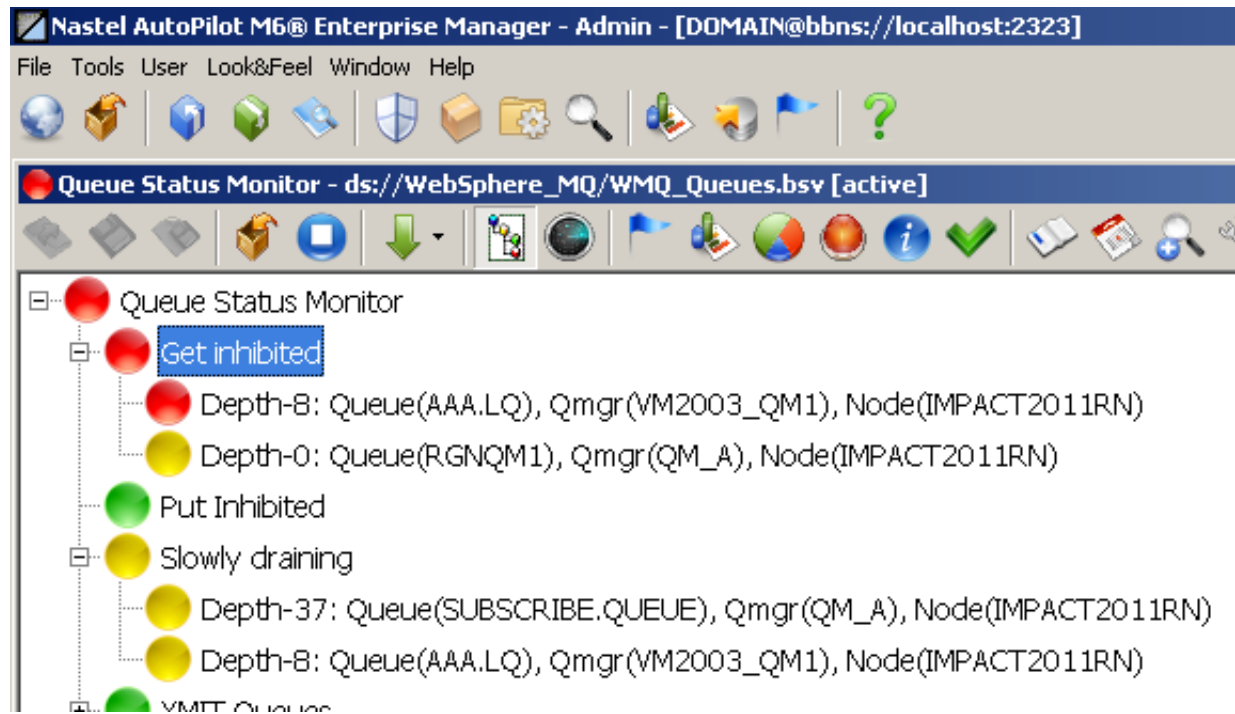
Nastel AutoPilot M6® Enterprise Manager - Admin - [DOMAIN@bbns://localhost:2323]

File Tools User Look&Feel Window Help

Queue Status Monitor - ds://WebSphere_MQ/WMQ_Queues.bsv [active]

Queue Status Monitor
Get inhibited
Depth-8: Queue(AAA.LQ), Qmgr(VM2003_QM1), Node(IMPACT2011RN)
Depth-0: Queue(RGNQM1), Qmgr(QM_A), Node(IMPACT2011RN)
Put Inhibited
Slowly draining
Depth-37: Queue(SUBSCRIBE.QUEUE), Qmgr(QM_A), Node(IMPACT2011RN)
Depth-8: Queue(AAA.LQ), Qmgr(VM2003_QM1), Node(IMPACT2011RN)
XMIT Queues